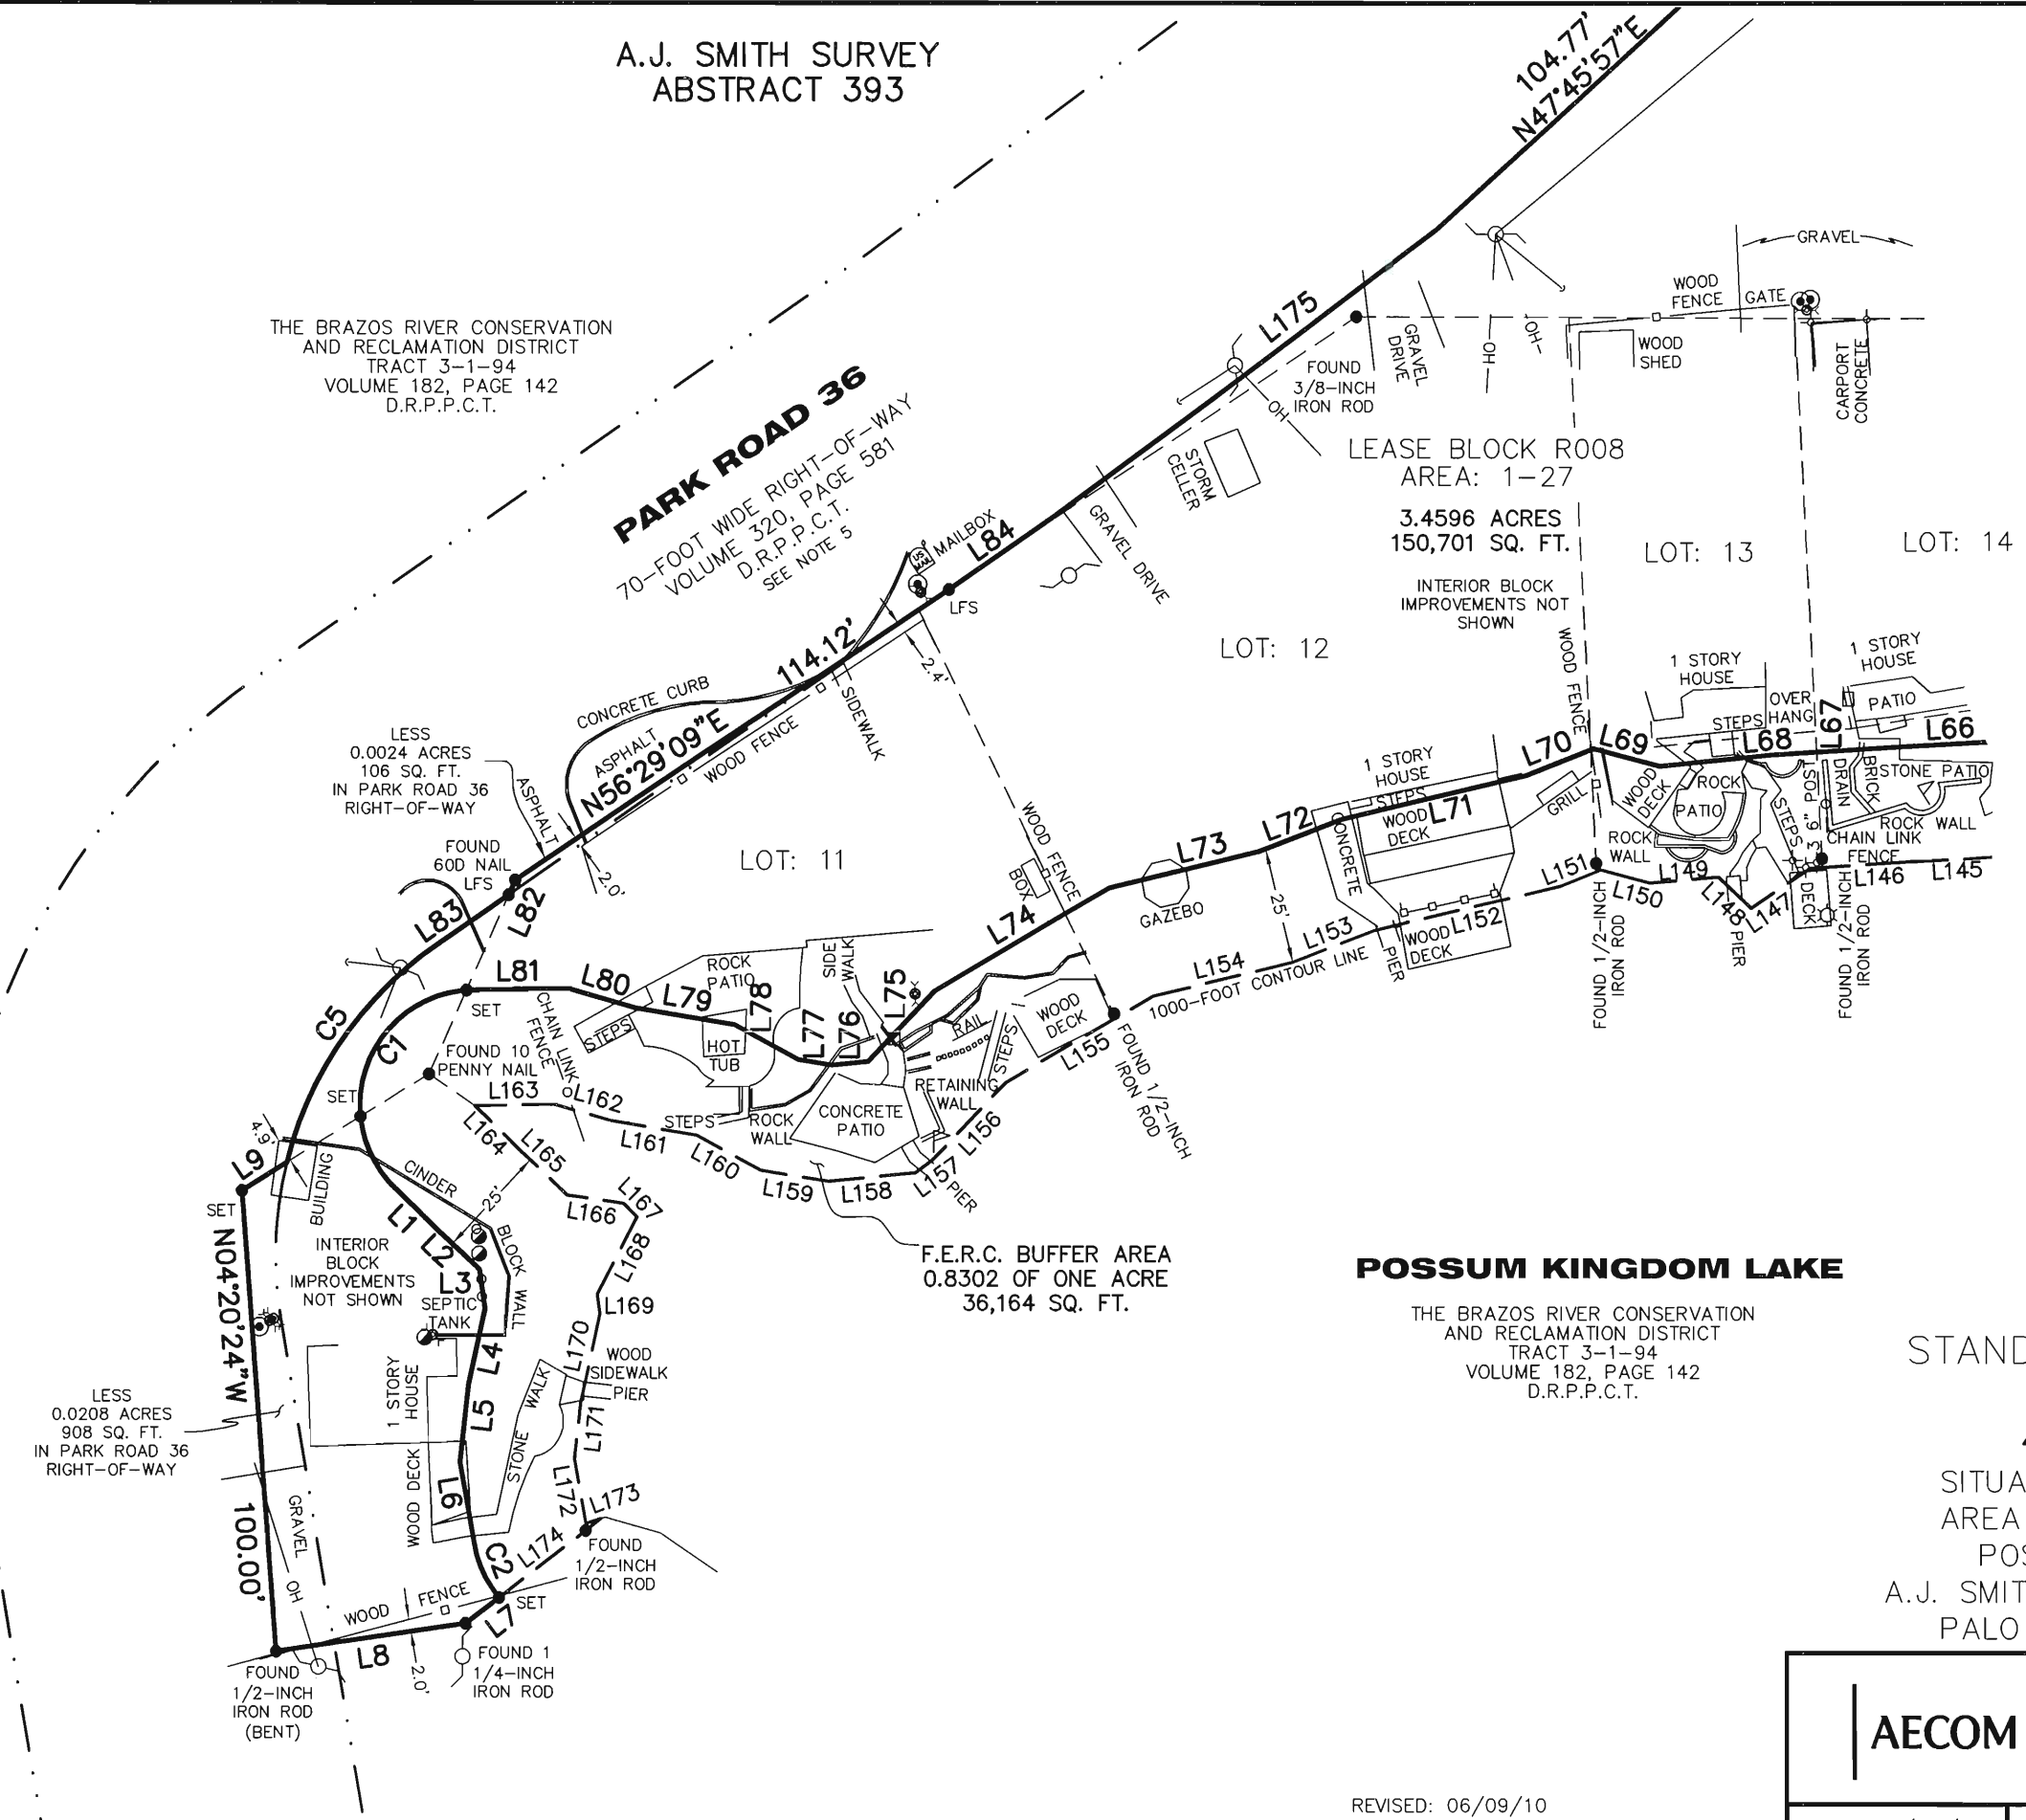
A.J. SMITH SURVEY
ABSTRACT 393

104.77'
N47°45'57"E

THE BRAZOS RIVER CONSERVATION AND RECLAMATION DISTRICT
TRACT 3-1-94
VOLUME 182, PAGE 142
D.R.P.P.C.T.

PARK ROAD 36
70-FOOT WIDE RIGHT-OF-WAY
VOLUME 320, PAGE 581
D.R.P.P.C.T.
SEE NOTE 5

GRAVEL
WOOD FENCE
GATE
WOOD SHED
CARPORT CONCRETE
GRAVEL DRIVE
OH
OH
L175
FOUND 3/8-INCH IRON ROD
OH
STORM CELLER

LEASE BLOCK R008
AREA: 1-27
3.4596 ACRES
150,701 SQ. FT.
INTERIOR BLOCK IMPROVEMENTS NOT SHOWN

LOT: 13
LOT: 14
LOT: 12
LOT: 11

MAILBOX
L84
LFS
GRAVEL DRIVE
114.12'
2.4'
SIDEWALK
CONCRETE CURB
ASPHALT
N56°29'09"E
WOOD FENCE
WOOD FENCE
BOX

LESS
0.0024 ACRES
106 SQ. FT.
IN PARK ROAD 36
RIGHT-OF-WAY
ASPHALT
FOUND 60D NAIL LFS
2.0'
L83
L82
L81
L80
L79
L78
L77
L76
L75
L74
L73
L72
L71
L70
L69
L68
L67
L66
1 STORY HOUSE
1 STORY HOUSE
1 STORY HOUSE
OVER HANG
STEPS
PATIO
WOOD FENCE
WOOD DECK
ROCK
PATIO
POST
DRAIN
BRICK
STONE PATIO
ROCK WALL
CHAIN LINK FENCE
STEPS
3.6"
GRILL
STEPS
WOOD DECK
CONCRETE
GAZEBO
25'
ROCK WALL
L151
L150
L149
L148
L147
L146
L145
PIER
DECK
FOUND 1/2-INCH IRON ROD
FOUND 1/2-INCH IRON ROD
L153
L152
WOOD DECK
PIER
L154
1000-FOOT CONTOUR LINE
FOUND 1/2-INCH IRON ROD

C5
C1
SET
SET
FOUND 10 PENNY NAIL
CHAIN LINK FENCE
ROCK PATIO
STEPS
HOT TUB
SIDE WALK
RAIL
WOOD DECK
STEPS
RETAINING WALL
L155
L156
L157
PIER
L163
L162
L161
STEPS
ROCK WALL
CONCRETE PATIO
L160
L159
L158
L164
L165
L166
L167
L168
L169
L170
L171
L172
L173
L174
CINDER
25'
BLOCK WALL
4.9'
L9
SET
BUILDING
INTERIOR BLOCK IMPROVEMENTS NOT SHOWN
L1
L2
L3
SEPTIC TANK
L4
L5
L6
C2
L7
L8
1 STORY HOUSE
STONE WALK
WOOD SIDEWALK
PIER
WOOD DECK
N04°20'24"W
100.00'
GRAVEL
OH
WOOD FENCE
SET
FOUND 1/2-INCH IRON ROD
FOUND 1 1/4-INCH IRON ROD
2.0'
FOUND 1/2-INCH IRON ROD (BENT)

LESS
0.0208 ACRES
908 SQ. FT.
IN PARK ROAD 36
RIGHT-OF-WAY

F.E.R.C. BUFFER AREA
0.8302 OF ONE ACRE
36,164 SQ. FT.

POSSUM KINGDOM LAKE

THE BRAZOS RIVER CONSERVATION AND RECLAMATION DISTRICT
TRACT 3-1-94
VOLUME 182, PAGE 142
D.R.P.P.C.T.

STAND
SITUA
AREA
POS
A.J. SMIT
PALO

AECOM

REVISED: 06/09/10